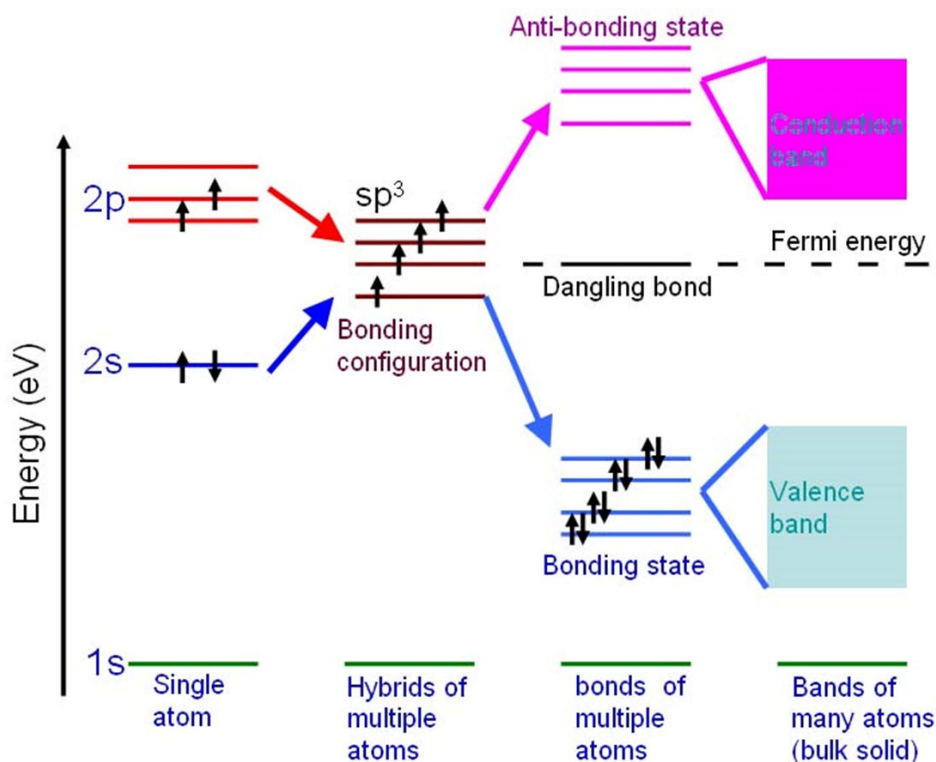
Energy (eV)

2p

2s

1s

$sp^3$

Bonding configuration

Anti-bonding state

Conduction band

Fermi energy

Dangling bond

Valence band

Bonding state

Single atom

Hybrids of multiple atoms

bonds of multiple atoms

Bands of many atoms (bulk solid)